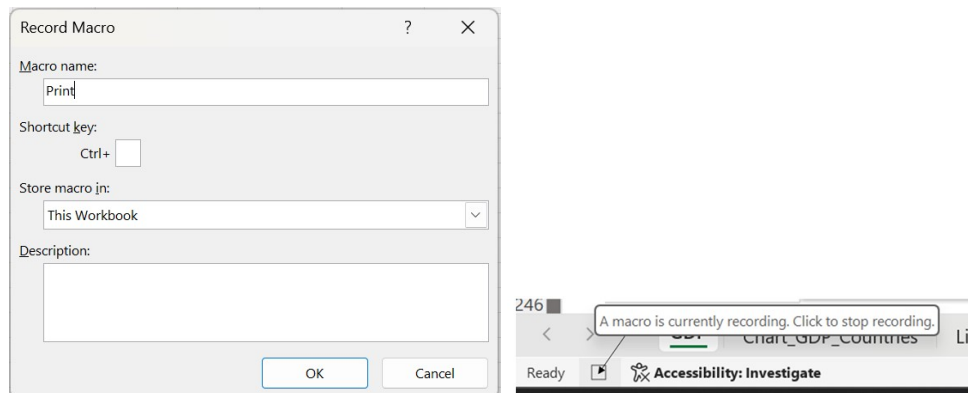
Record Macro
?
X

Macro name:
Print

Shortcut key:
Ctrl+

Store macro in:
This Workbook

Description:

OK
Cancel

246
A macro is currently recording. Click to stop recording.
GDP
Chart_GDP_Countries
Li
Ready
Accessibility: Investigate